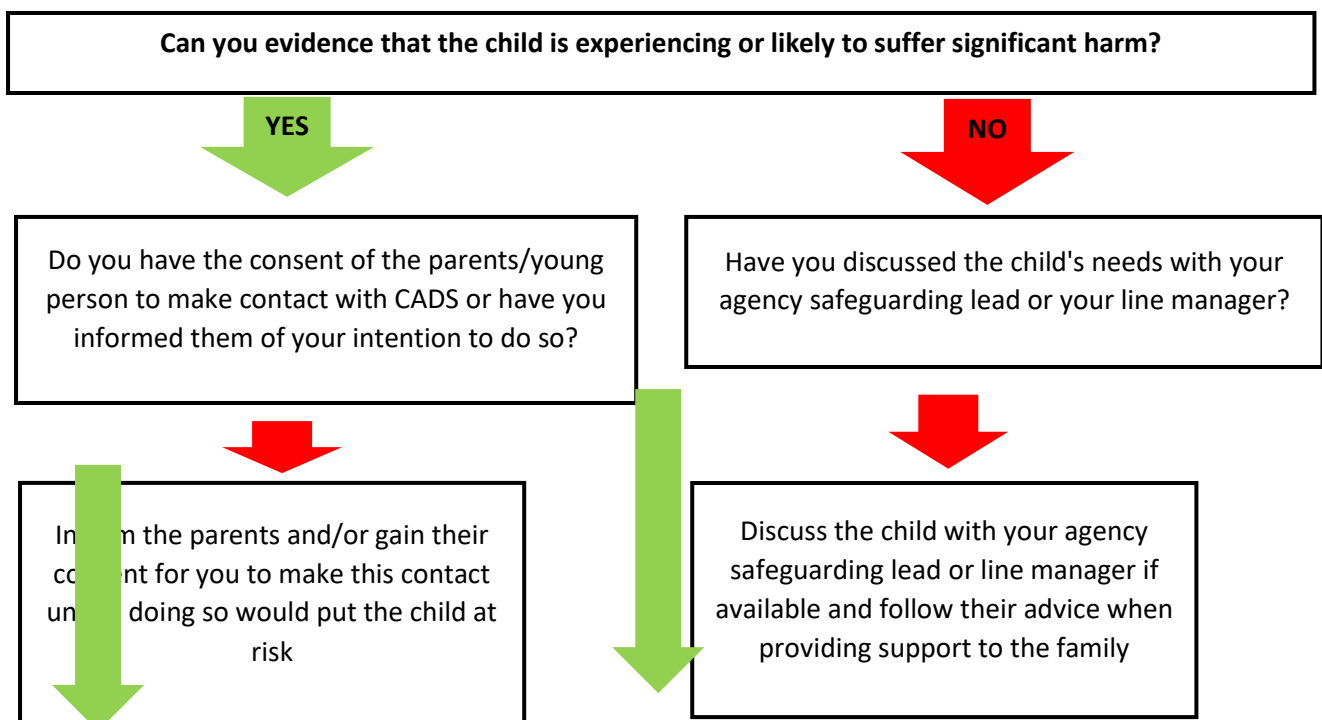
Can you evidence that the child is experiencing or likely to suffer significant harm?

YES

NO

Do you have the consent of the parents/young person to make contact with CADS or have you informed them of your intention to do so?

Have you discussed the child's needs with your agency safeguarding lead or your line manager?

In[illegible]m the parents and/or gain their co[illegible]ent for you to make this contact un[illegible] doing so would put the child at risk

Discuss the child with your agency safeguarding lead or line manager if available and follow their advice when providing support to the family